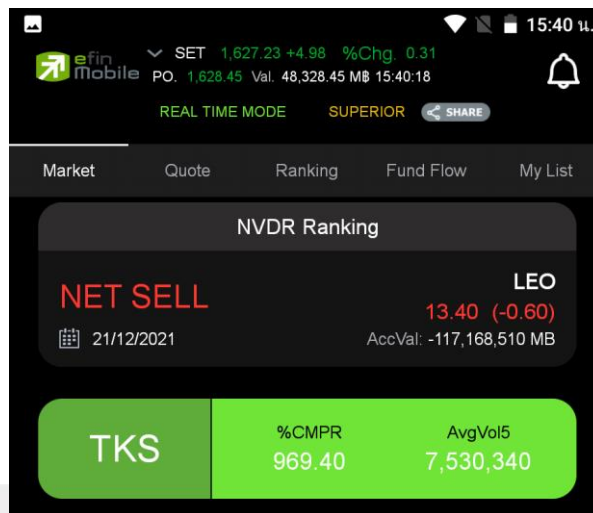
15:40 น.

efin Mobile
SET 1,627.23 +4.98 %Chg. 0.31
PO. 1,628.45 Val. 48,328.45 MB 15:40:18

REAL TIME MODE SUPERIOR SHARE

Market Quote Ranking Fund Flow My List

NVDR Ranking

NET SELL
LEO
13.40 (-0.60)
21/12/2021
AccVal: -117,168,510 MB

TKS
%CMPR
969.40
AvgVol5
7,530,340